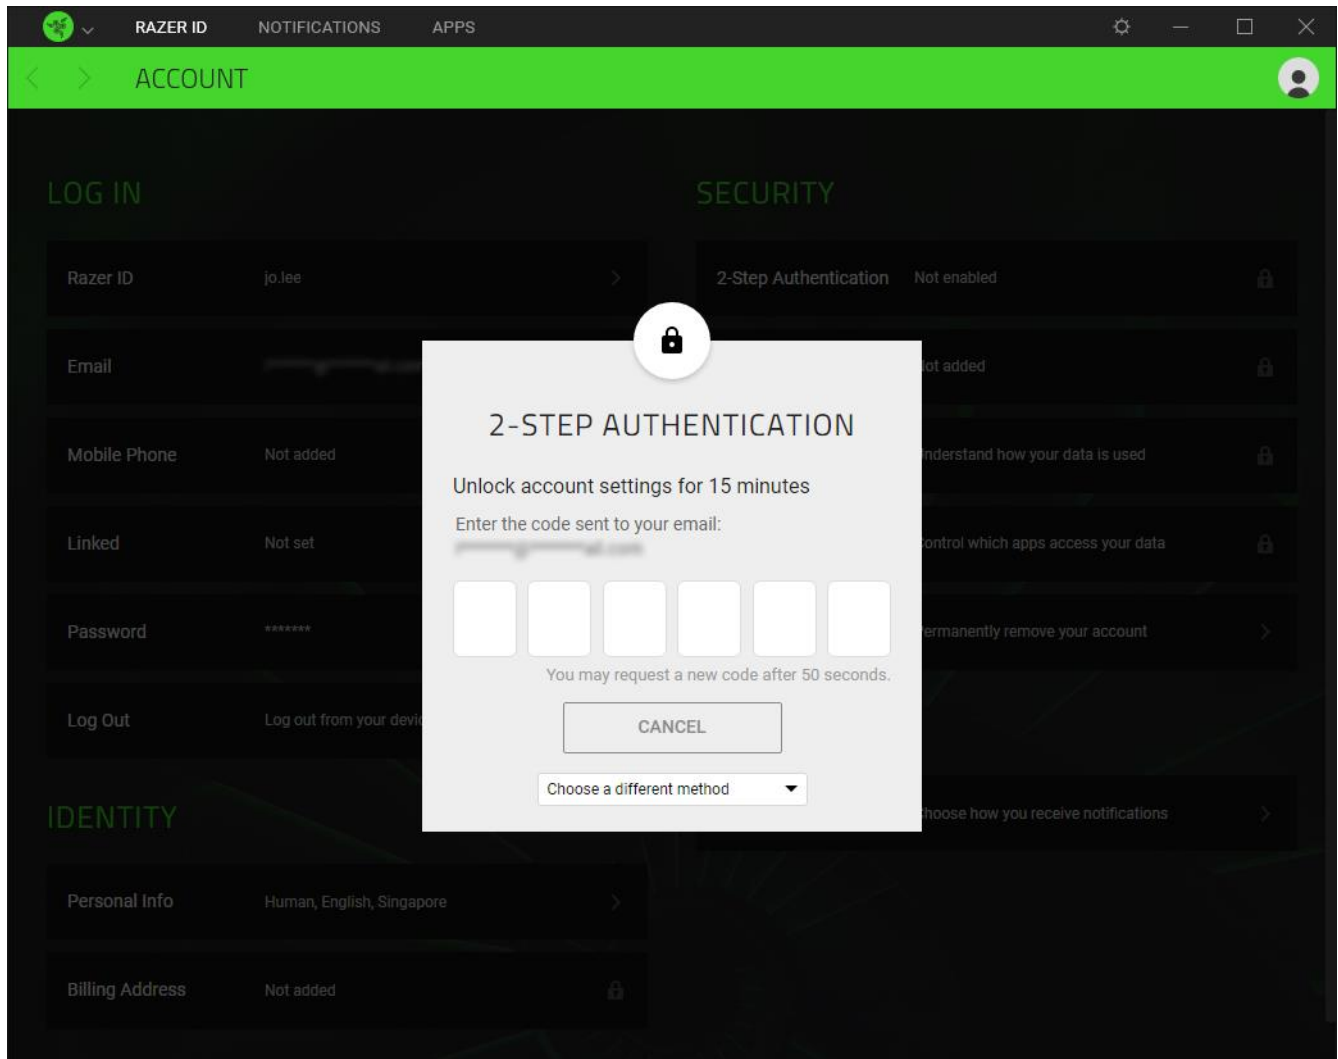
RAZER ID NOTIFICATIONS APPS

ACCOUNT

LOG IN

Razer ID jo.lee

Email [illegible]

Mobile Phone Not added

Linked Not set

Password *******

Log Out Log out from your devic

IDENTITY

Personal Info Human, English, Singapore

Billing Address Not added

SECURITY

2-Step Authentication Not enabled

ot added

nderstand how your data is used

ontrol which apps access your data

ermanently remove your account

hoose how you receive notifications

2-STEP AUTHENTICATION

Unlock account settings for 15 minutes

Enter the code sent to your email:

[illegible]

You may request a new code after 50 seconds.

CANCEL

Choose a different method